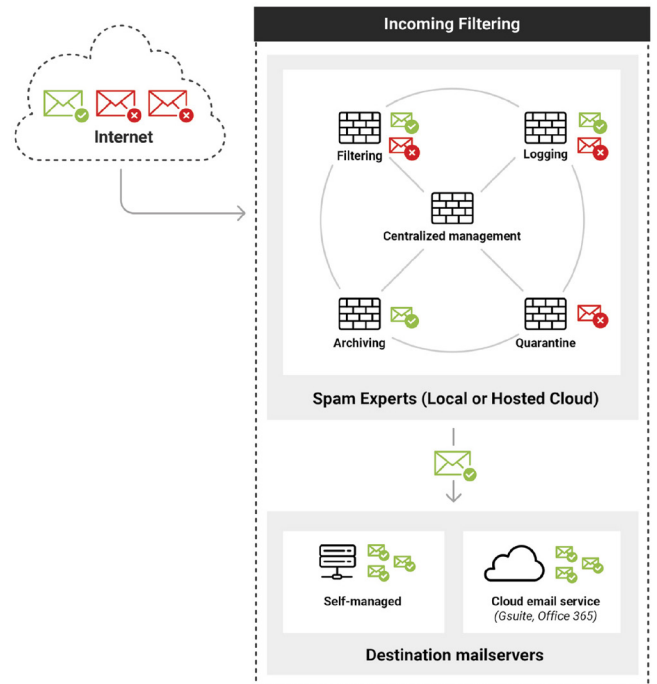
Incoming Filtering

Internet

Filtering

Logging

Centralized management

Archiving

Quarantine

Spam Experts (Local or Hosted Cloud)

Self-managed

Cloud email service
(Gsuite, Office 365)

Destination mailservers